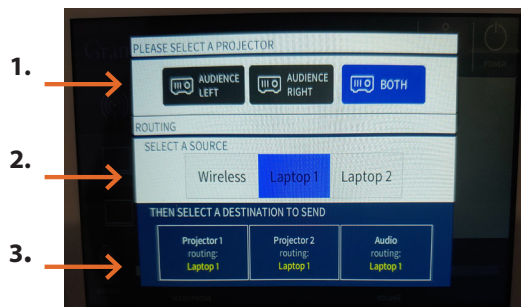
1.

2.

3.

PLEASE SELECT A PROJECTOR

AUDIENCE LEFT

AUDIENCE RIGHT

BOTH

ROUTING

SELECT A SOURCE

Wireless

Laptop 1

Laptop 2

THEN SELECT A DESTINATION TO SEND

Projector 1
routing:
Laptop 1

Projector 2
routing:
Laptop 1

Audio
routing:
Laptop 1